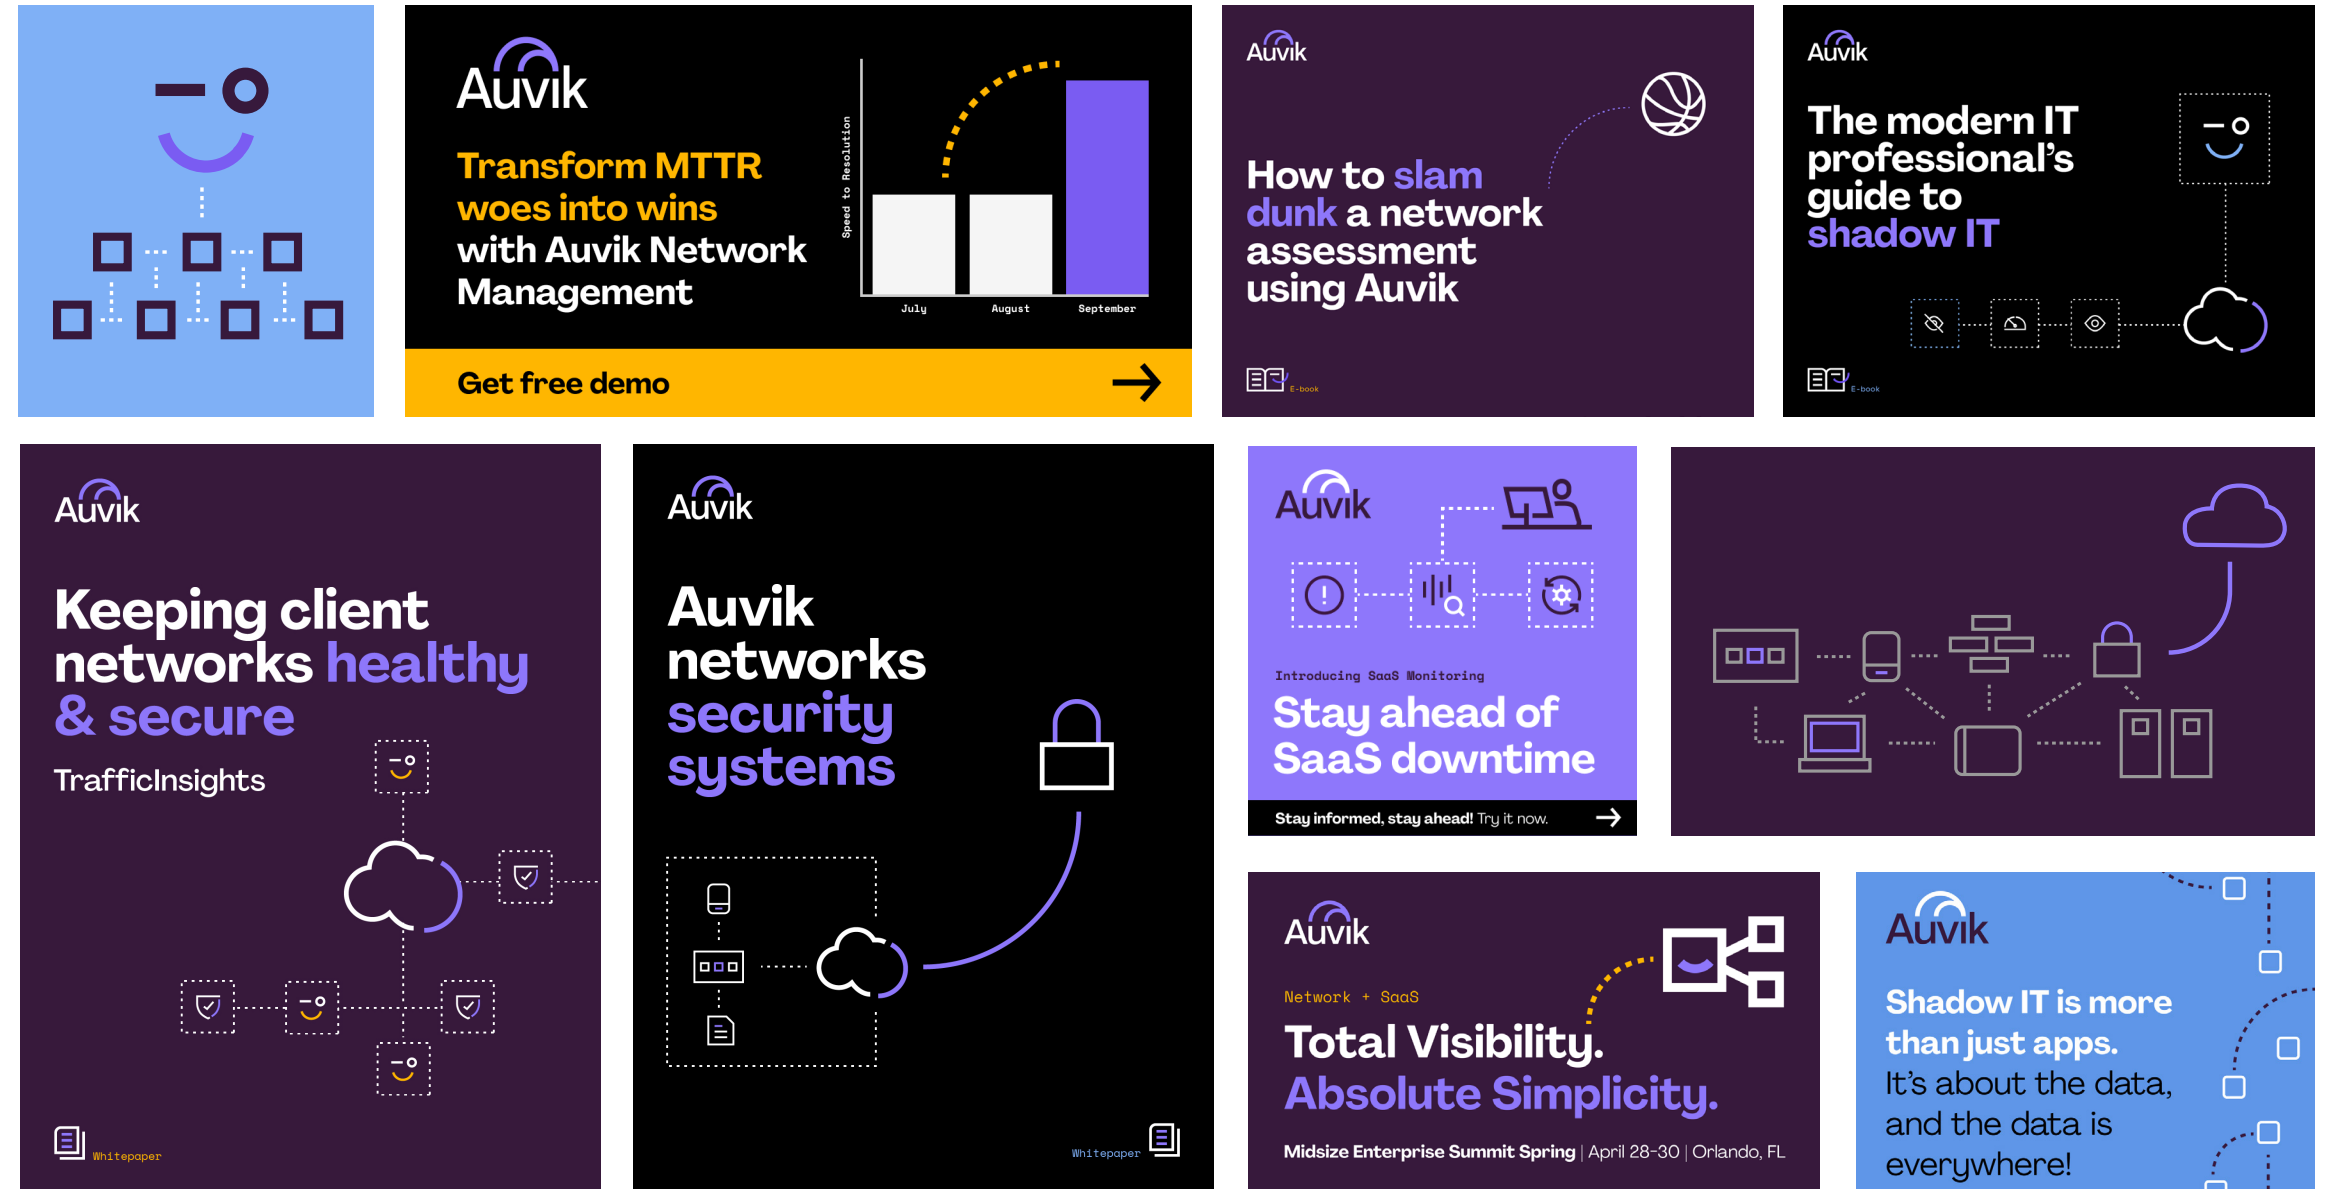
Auvik

Transform MTTR woes into wins with Auvik Network Management

Speed to Resolution

July August September

Get free demo

Auvik

How to slam dunk a network assessment using Auvik

E-book

Auvik

The modern IT professional's guide to shadow IT

E-book

Auvik

Keeping client networks healthy & secure

TrafficInsights

Whitepaper

Auvik

Auvik networks security systems

Whitepaper

Auvik

Introducing SaaS Monitoring

Stay ahead of SaaS downtime

Stay informed, stay ahead! Try it now.

Auvik

Network + SaaS

Total Visibility. Absolute Simplicity.

Midsize Enterprise Summit Spring | April 28-30 | Orlando, FL

Auvik

Shadow IT is more than just apps. It's about the data, and the data is everywhere!